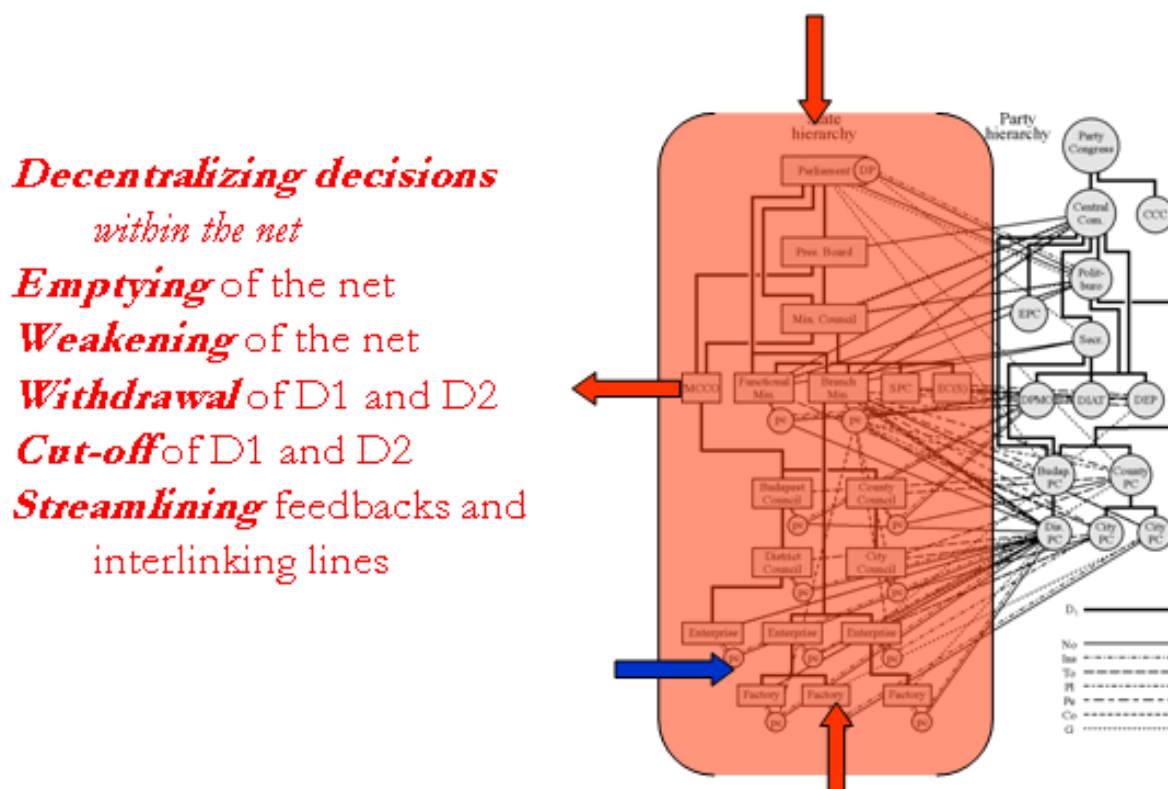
***Decentralizing decisions*** *within the net*
***Emptying*** of the net
***Weakening*** of the net
***Withdrawal*** of D1 and D2
***Cut-off*** of D1 and D2
***Streamlining*** feedbacks and interlinking lines

State hierarchy

Party hierarchy

Party Congress

Parliament

DP

Central Com.

CCC

Pres. Board

Polit-buro

Min. Council

EPC

Secr.

MCCO

Functional Min.

Branch Min.

SPC

EC(S)

DPMC

DIAT

DEP

pc

pc

Budapest Council

County Council

Budap PC

County PC

pc

pc

District Council

City Council

Dis. PC

City PC

City PC

pc

$D_1$

Enterprise

Enterprise

Enterprise

pc

pc

pc

No

Ins

To

Pl

Pe

Co

Cl

Factory

Factory

Factory

pc

pc